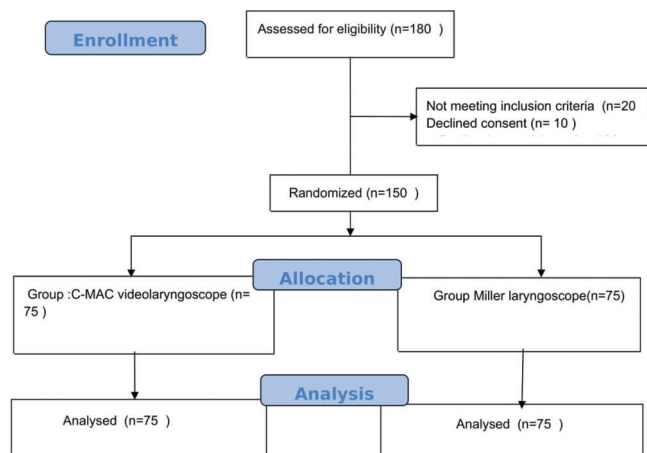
Enrollment

Assessed for eligibility (n=180 )

Not meeting inclusion criteria (n=20
Declined consent (n= 10 )

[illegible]

Randomized (n=150 )

Allocation

Group :C-MAC videolaryngoscope (n= 75 )

Group Miller laryngoscope(n=75)

Analysis

Analysed (n=75 )

Analysed (n=75 )